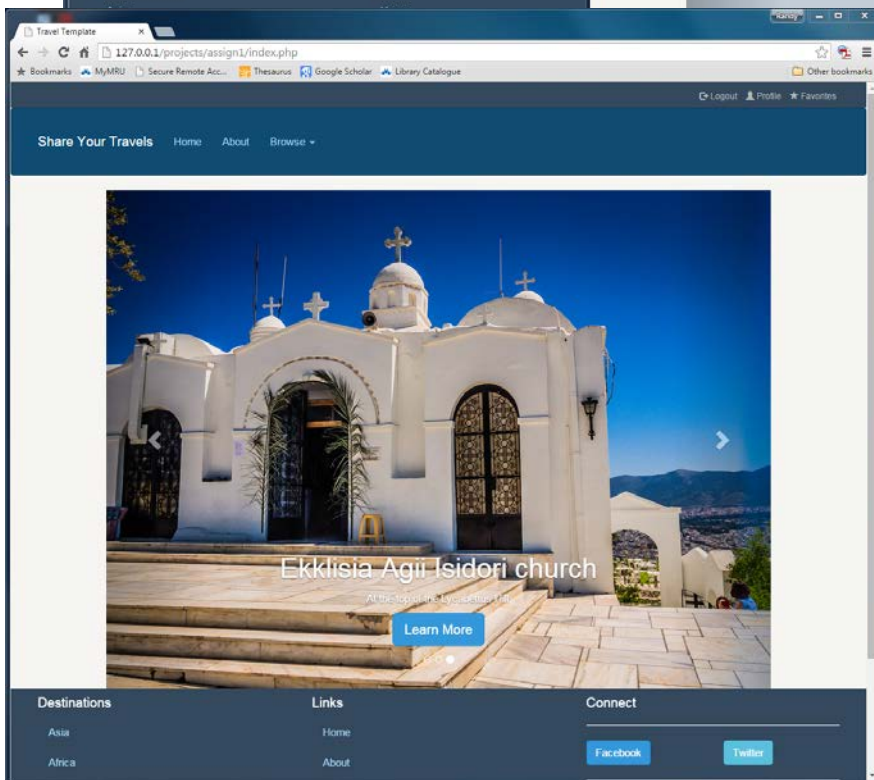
Travel Template ×

Randy

127.0.0.1/projects/assign1/index.php

Bookmarks MyMRU Secure Remote Acc... Thesaurus Google Scholar Library Catalogue Other bookmarks

Logout Profile Favorites

Share Your Travels Home About Browse

Ekklisia Agii Isidori church

At the top of the Lycabettus Hill

Learn More

Destinations

Asia

Africa

Links

Home

About

Connect

Facebook

Twitter